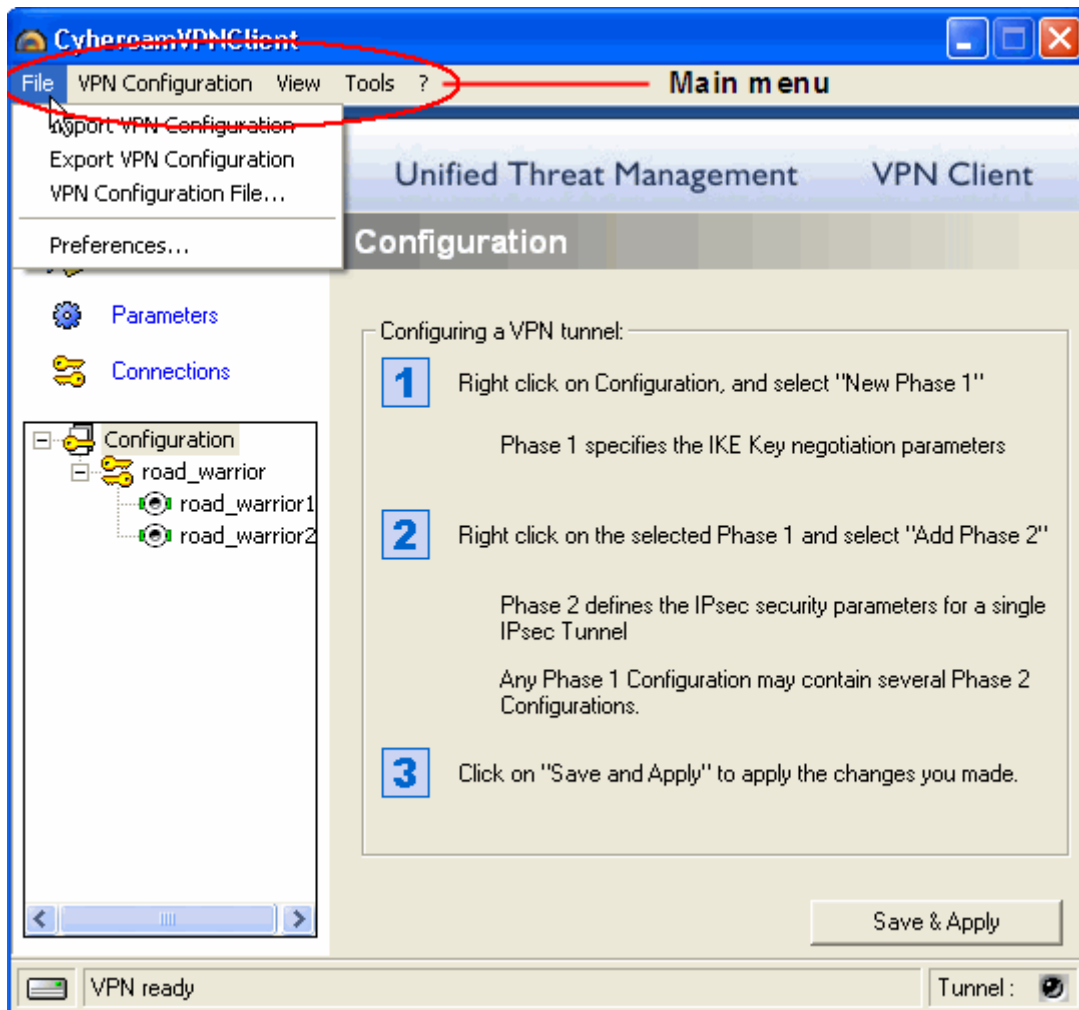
CyberoamVPNClient

File VPN Configuration View Tools ?

Main menu

Import VPN Configuration
Export VPN Configuration
VPN Configuration File...
Preferences...

Unified Threat Management VPN Client

Configuration

Parameters

Connections

Configuration
road_warrior
road_warrior1
road_warrior2

Configuring a VPN tunnel:

1 Right click on Configuration, and select "New Phase 1"

Phase 1 specifies the IKE Key negotiation parameters

2 Right click on the selected Phase 1 and select "Add Phase 2"

Phase 2 defines the IPsec security parameters for a single IPsec Tunnel

Any Phase 1 Configuration may contain several Phase 2 Configurations.

3 Click on "Save and Apply" to apply the changes you made.

Save & Apply

VPN ready

Tunnel :